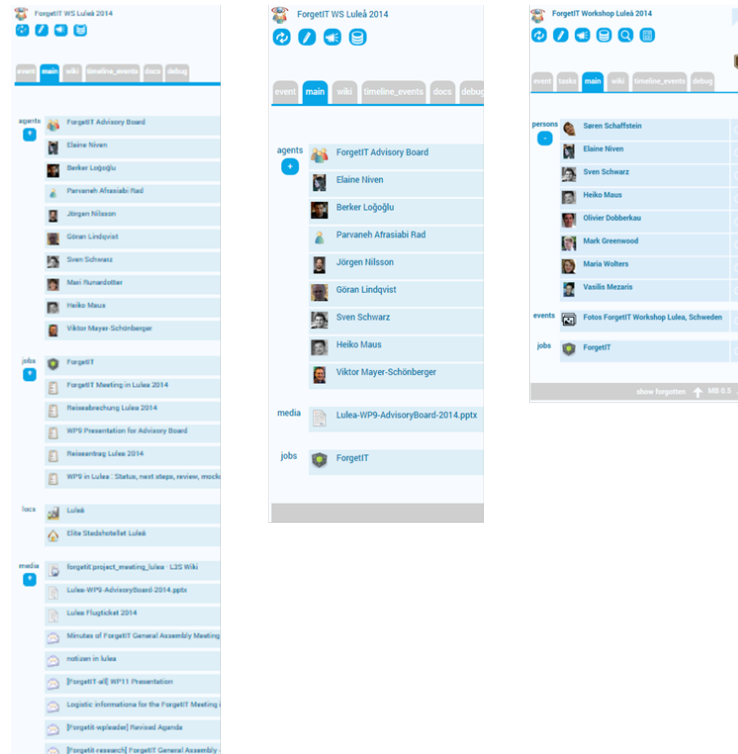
ForgetIT WS Luleå 2014

event main wiki timeline_events docs debug

agents
+
ForgetIT Advisory Board
Elaine Niven
Berker Loğoğlu
Parvaneh Afrasiabi Rad
Jörgen Nilsson
Göran Lindqvist
Sven Schwarz
Masi Runardotter
Heiko Maus
Viktor Mayer-Schönberger

jobs
+
ForgetIT
ForgetIT Meeting in Lulea 2014
Reiseabrechung Lulea 2014
WP9 Presentation for Advisory Board
Reiseantrag Lulea 2014
WP9 in Lulea : Status, next steps, review, mock

locs
Luleå
Elite Stadshotellet Luleå

media
+
forgetit:project_meeting_lulea - L3S Wiki
Lulea-WP9-AdvisoryBoard-2014.pptx
Lulea Flugticket 2014
Minutes of ForgetIT General Assembly Meeting
notizen in lulea
[ForgetIT-all] WP11 Presentation
Logistic informations for the ForgetIT Meeting i
[Forgetit-wpleader] Revised Agenda
[Forgetit-research] ForgetIT General Assembly

ForgetIT WS Luleå 2014

event main wiki timeline_events docs debug

agents
+
ForgetIT Advisory Board
Elaine Niven
Berker Loğoğlu
Parvaneh Afrasiabi Rad
Jörgen Nilsson
Göran Lindqvist
Sven Schwarz
Heiko Maus
Viktor Mayer-Schönberger

media
Lulea-WP9-AdvisoryBoard-2014.pptx

jobs
ForgetIT

ForgetIT Workshop Luleå 2014

event tasks main wiki timeline_events debug

persons
-
Søren Schaffstein
Elaine Niven
Sven Schwarz
Heiko Maus
Olivier Dobberkau
Mark Greenwood
Maria Wolters
Vasilis Mezaris

events
Fotos ForgetIT Workshop Lulea, Schweden

jobs
ForgetIT

show forgotten MB 0.5